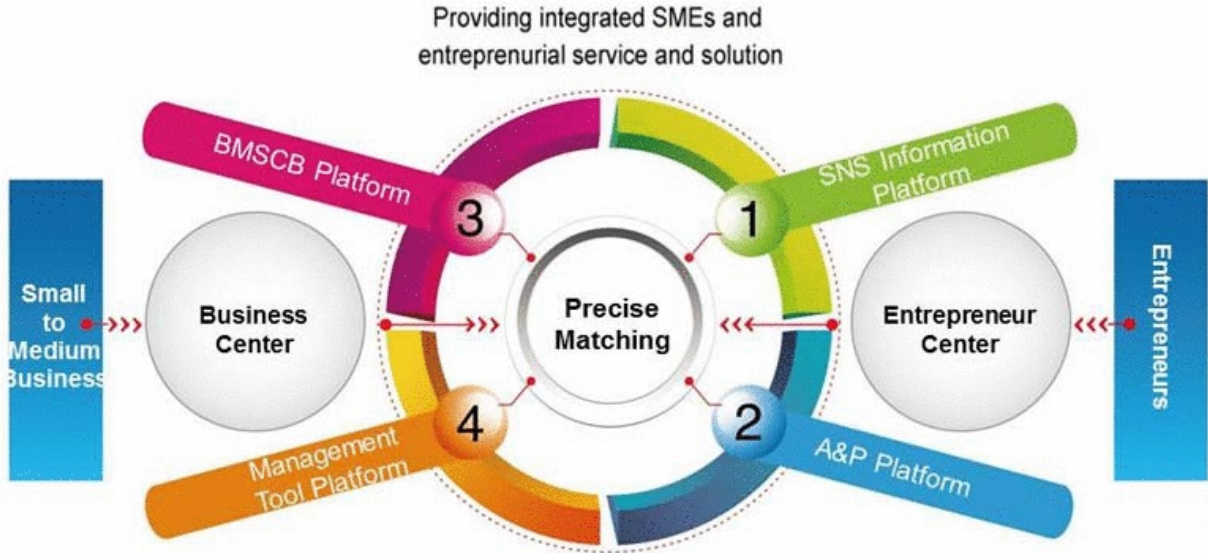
Providing integrated SMEs and entreprenurial service and solution

BMSCB Platform

3

SNS Information Platform

1

Small to Medium Business

Business Center

Precise Matching

Entrepreneur Center

Entrepreneurs

Management Tool Platform

4

2

A&P Platform